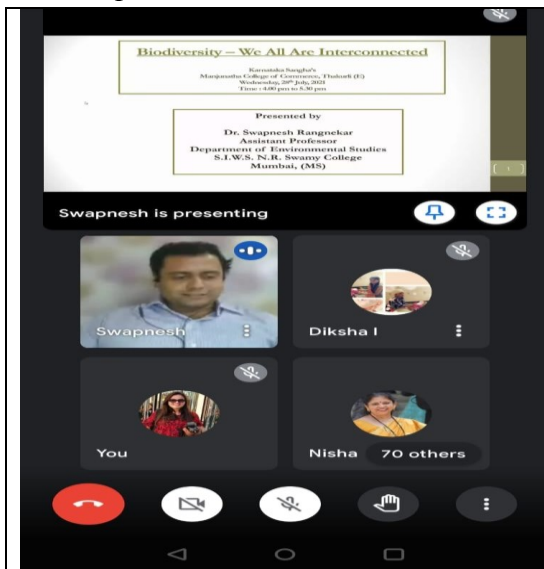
Biodiversity – We All Are Interconnected

Karnataka Sangha's
Manjunatha College of Commerce, Thakurli (E)
Wednesday, 28th July, 2021
Time : 4.00 pm to 5.30 pm

Presented by
Dr. Swapnesh Rangnekar
Assistant Professor
Department of Environmental Studies
S.I.W.S. N.R. Swamy College
Mumbai, (MS)

Swapnesh is presenting

Swapnesh

Diksha I

You

Nisha

70 others